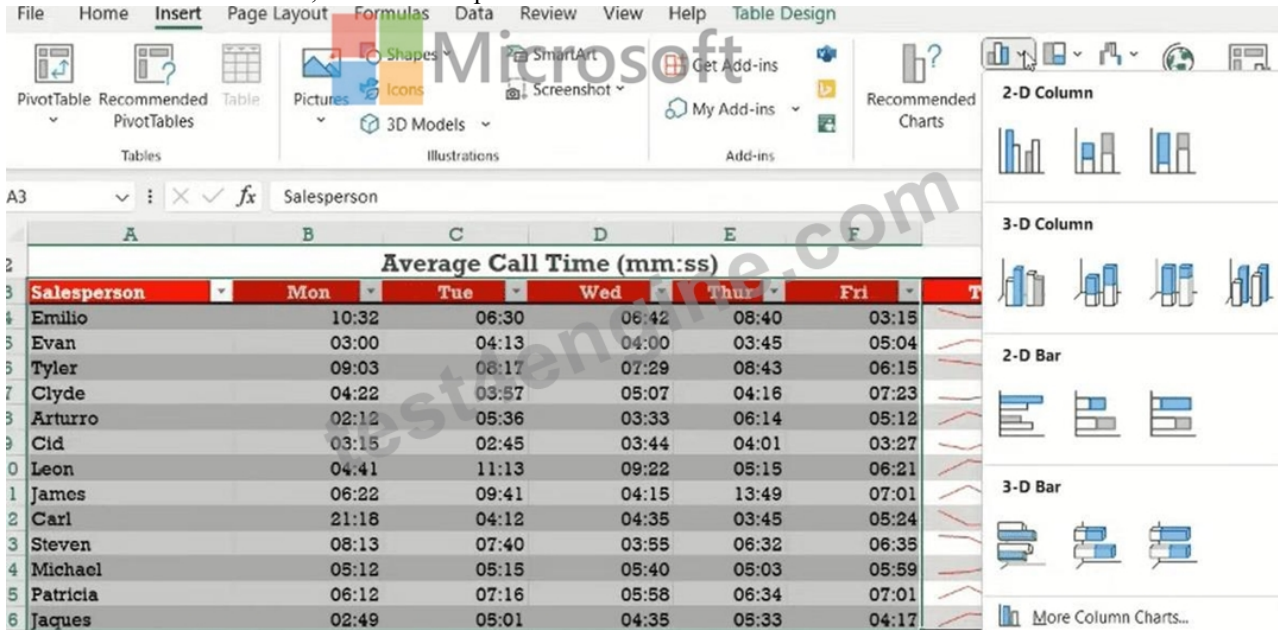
File Home Insert Page Layout Formulas Data Review View Help Table Design

PivotTable Recommended PivotTables Table
Tables

Pictures Shapes Icons 3D Models SmartArt Screenshot
Illustrations

Get Add-ins My Add-ins
Add-ins

Recommended Charts

Microsoft

A3 Salesperson

2-D Column

3-D Column

2-D Bar

3-D Bar

More Column Charts...

|   | A | B | C | D | E | F |
|---|---|---|---|---|---|---|
| 2 | Average Call Time (mm:ss) | | | | | |
| 3 | Salesperson | Mon | Tue | Wed | Thur | Fri |
| 4 | Emilio | 10:32 | 06:30 | 06:42 | 08:40 | 03:15 |
| 5 | Evan | 03:00 | 04:13 | 04:00 | 03:45 | 05:04 |
| 6 | Tyler | 09:03 | 08:17 | 07:29 | 08:43 | 06:15 |
| 7 | Clyde | 04:22 | 03:57 | 05:07 | 04:16 | 07:23 |
| 8 | Arturro | 02:12 | 05:36 | 03:33 | 06:14 | 05:12 |
| 9 | Cid | 03:15 | 02:45 | 03:44 | 04:01 | 03:27 |
| 10 | Leon | 04:41 | 11:13 | 09:22 | 05:15 | 06:21 |
| 11 | James | 06:22 | 09:41 | 04:15 | 13:49 | 07:01 |
| 12 | Carl | 21:18 | 04:12 | 04:35 | 03:45 | 05:24 |
| 13 | Steven | 08:13 | 07:40 | 03:55 | 06:32 | 06:35 |
| 14 | Michael | 05:12 | 05:15 | 05:40 | 05:03 | 05:59 |
| 15 | Patricia | 06:12 | 07:16 | 05:58 | 06:34 | 07:01 |
| 16 | Jaques | 02:49 | 05:01 | 04:35 | 05:33 | 04:17 |

testengine.com